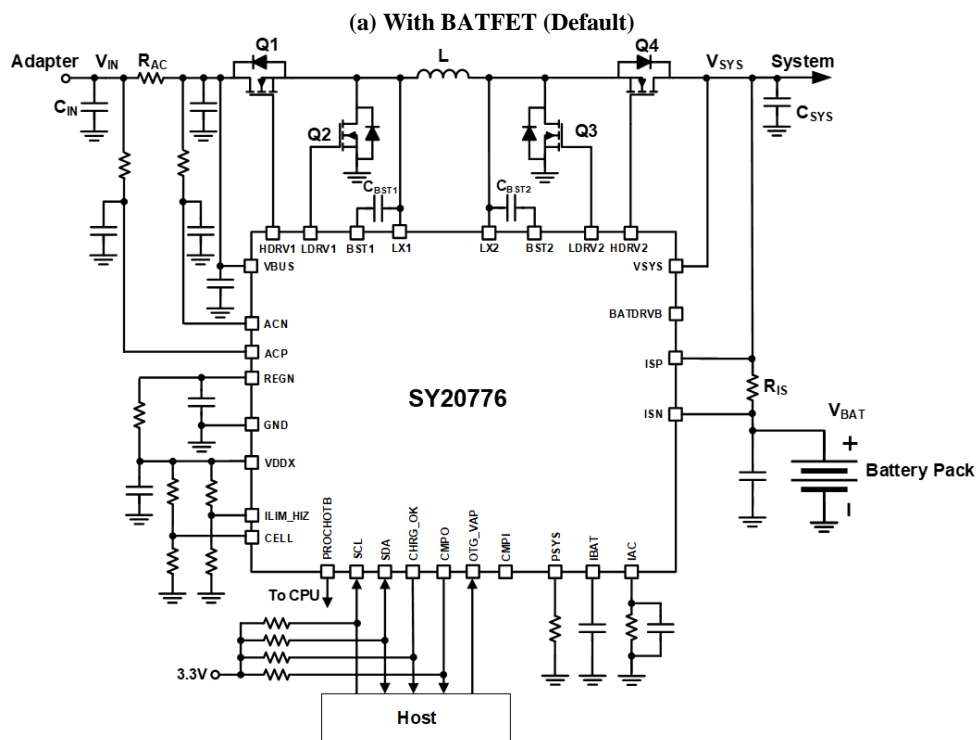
(a) With BATFET (Default)

Adapter
$V_{IN}$
$R_{AC}$
$C_{IN}$
Q1
L
Q4
$V_{SYS}$
System
$C_{SYS}$
Q2
Q3
$C_{BST1}$
$C_{BST2}$
HDRV1
LDRV1
BST1
LX1
LX2
BST2
LDRV2
HDRV2
VBUS
VSYS
ACN
BATDRVB
ACP
ISP
REGN
$R_{IS}$
SY20776
$V_{BAT}$
GND
ISN
+
VDDX
Battery Pack
ILIM_HIZ
CELL
PROCHOTB
SCL
SDA
CHRG_OK
CMPO
OTG_VAP
CMPI
PSYS
IBAT
IAC
To CPU
3.3V
Host